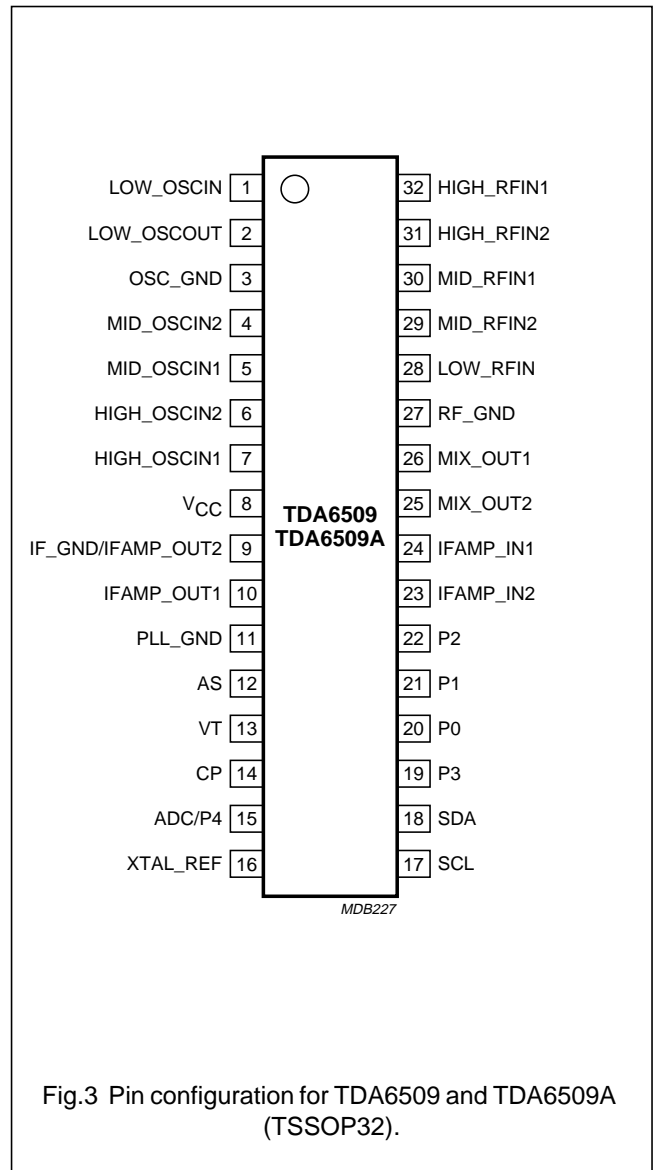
LOW_OSCIN 1
LOW_OSCOUT 2
OSC_GND 3
MID_OSCIN2 4
MID_OSCIN1 5
HIGH_OSCIN2 6
HIGH_OSCIN1 7
$V_{CC}$ 8
IF_GND/IFAMP_OUT2 9
IFAMP_OUT1 10
PLL_GND 11
AS 12
VT 13
CP 14
ADC/P4 15
XTAL_REF 16

TDA6509
TDA6509A

32 HIGH_RFIN1
31 HIGH_RFIN2
30 MID_RFIN1
29 MID_RFIN2
28 LOW_RFIN
27 RF_GND
26 MIX_OUT1
25 MIX_OUT2
24 IFAMP_IN1
23 IFAMP_IN2
22 P2
21 P1
20 P0
19 P3
18 SDA
17 SCL

MDB227

Fig.3 Pin configuration for TDA6509 and TDA6509A (TSSOP32).